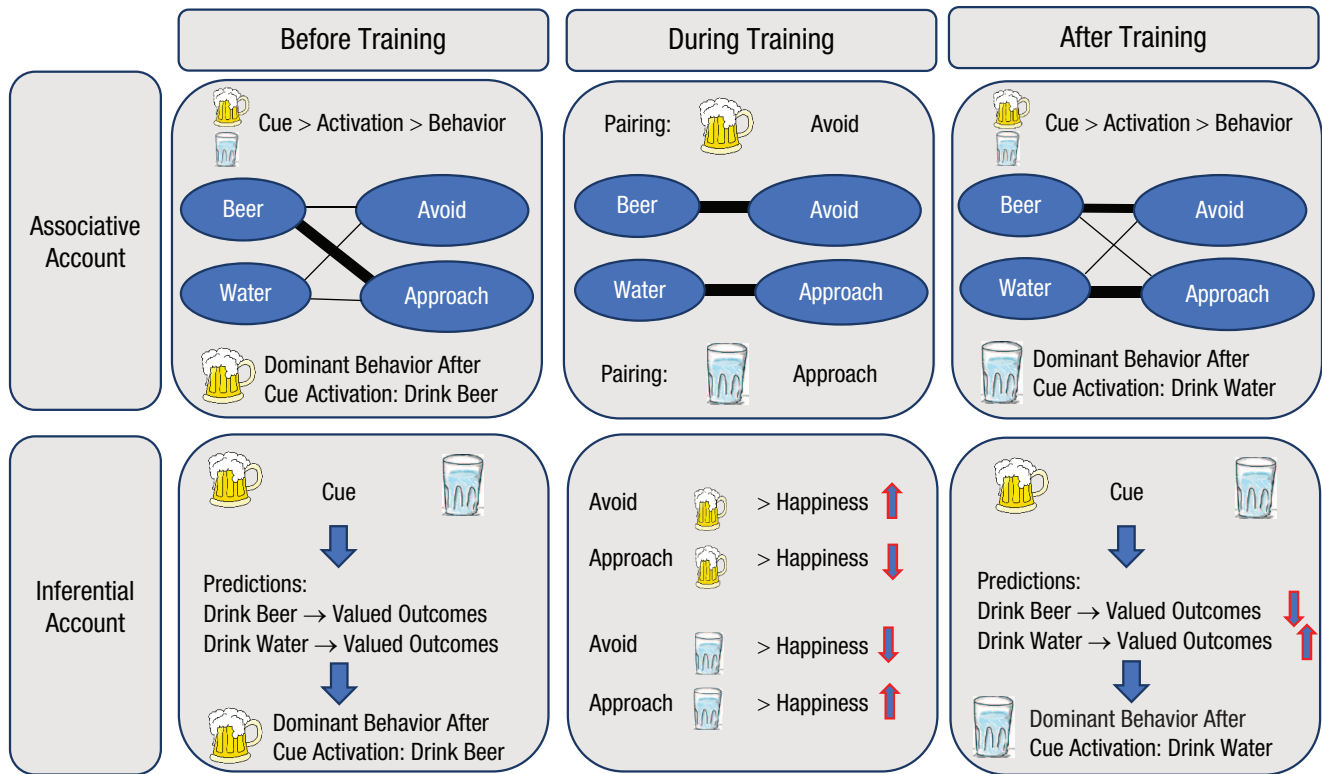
Before Training

During Training

After Training

Associative Account

Cue > Activation > Behavior

Beer

Avoid

Water

Approach

Dominant Behavior After Cue Activation: Drink Beer

Pairing: Avoid

Beer

Avoid

Water

Approach

Pairing: Approach

Cue > Activation > Behavior

Beer

Avoid

Water

Approach

Dominant Behavior After Cue Activation: Drink Water

Inferential Account

Cue

Predictions:
Drink Beer → Valued Outcomes
Drink Water → Valued Outcomes

Dominant Behavior After Cue Activation: Drink Beer

Avoid > Happiness

Approach > Happiness

Avoid > Happiness

Approach > Happiness

Cue

Predictions:
Drink Beer → Valued Outcomes
Drink Water → Valued Outcomes

Dominant Behavior After Cue Activation: Drink Water